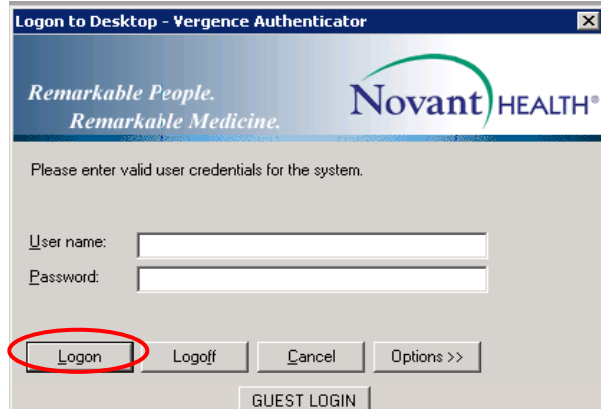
Logon to Desktop - Vergence Authenticator

Remarkable People.
Remarkable Medicine.

Novant HEALTH®

Please enter valid user credentials for the system.

User name:
Password:

Logon
Logoff
Cancel
Options >>
GUEST LOGIN